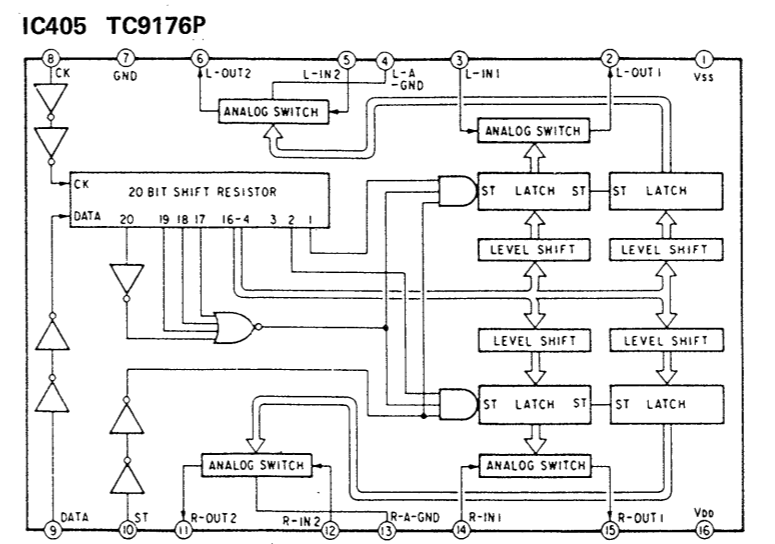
IC405 TC9176P

8 CK
7 GND
6 L-OUT2
5 L-IN2
4 L-A -GND
3 L-IN1
2 L-OUT1
1 Vss

ANALOG SWITCH
ANALOG SWITCH

CK
DATA
20 BIT SHIFT RESISTOR
20 19 18 17 16-4 3 2 1

ST LATCH ST
ST LATCH
LEVEL SHIFT
LEVEL SHIFT
LEVEL SHIFT
LEVEL SHIFT
ST LATCH ST
ST LATCH

ANALOG SWITCH
ANALOG SWITCH

9 DATA
10 ST
11 R-OUT2
R-IN2 12
R-A-GND 13
14 R-IN1
15 R-OUT1
VDD 16